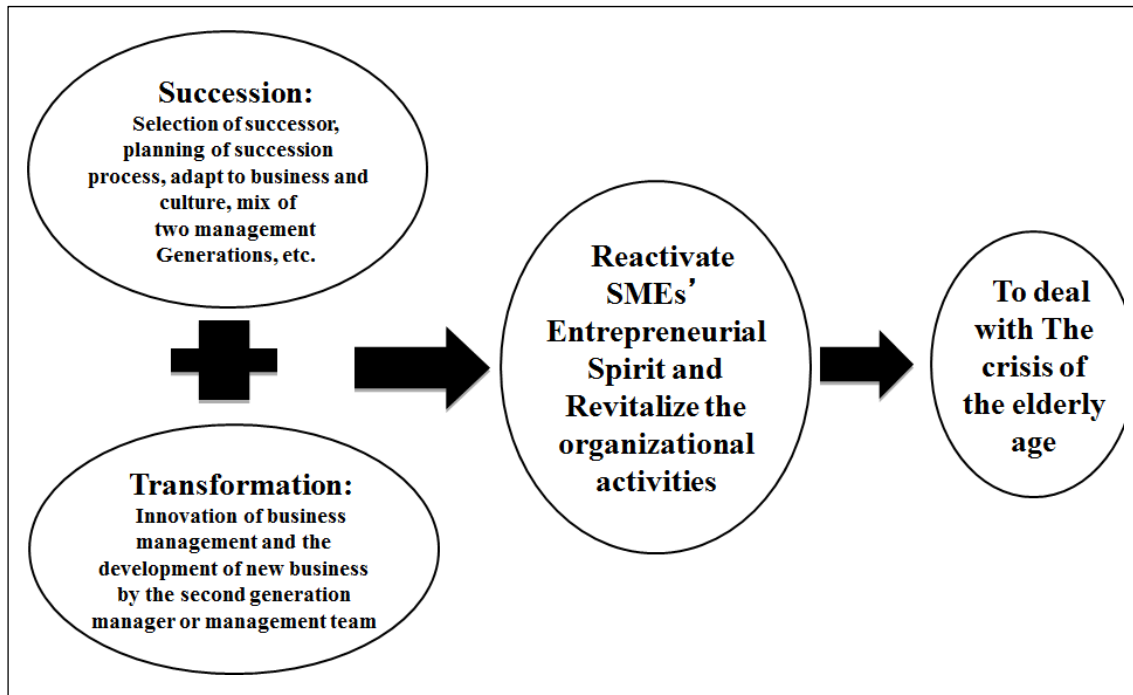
Succession:
Selection of successor, planning of succession process, adapt to business and culture, mix of two management Generations, etc.

Transformation:
Innovation of business management and the development of new business by the second generation manager or management team

Reactivate SMEs' Entrepreneurial Spirit and Revitalize the organizational activities

To deal with The crisis of the elderly age